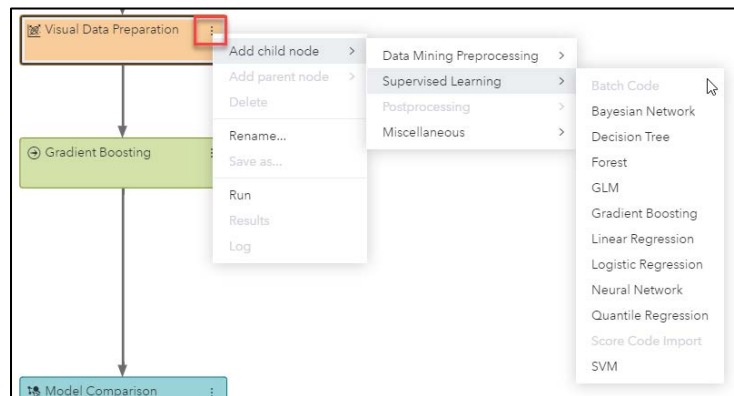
Visual Data Preparation

Add child node >
Add parent node >
Delete
Rename...
Save as...
Run
Results
Log

Data Mining Preprocessing >
Supervised Learning >
Postprocessing >
Miscellaneous >

Batch Code
Bayesian Network
Decision Tree
Forest
GLM
Gradient Boosting
Linear Regression
Logistic Regression
Neural Network
Quantile Regression
Score Code Import
SVM

Gradient Boosting

Model Comparison